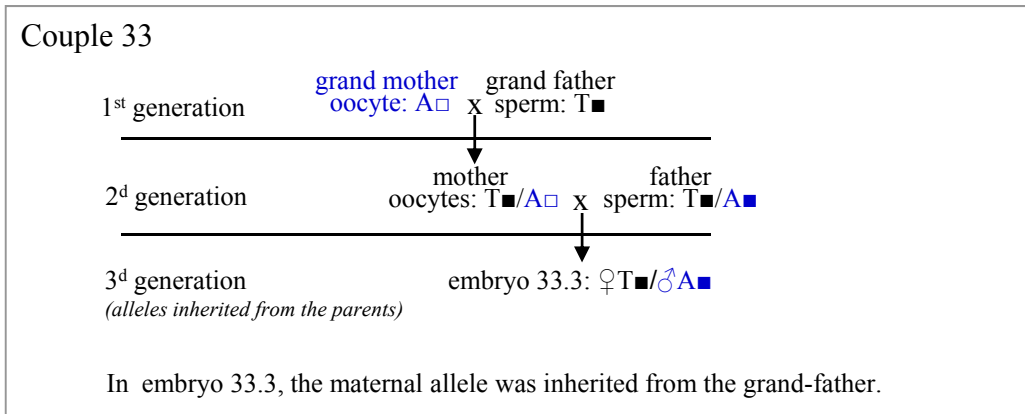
Couple 33

1$^{st}$ generation

grand mother
oocyte: A□ x grand father
sperm: T■

2$^{d}$ generation

mother
oocytes: T■/A□ x father
sperm: T■/A■

3$^{d}$ generation
(alleles inherited from the parents)

embryo 33.3: ♀T■/♂A■

In embryo 33.3, the maternal allele was inherited from the grand-father.